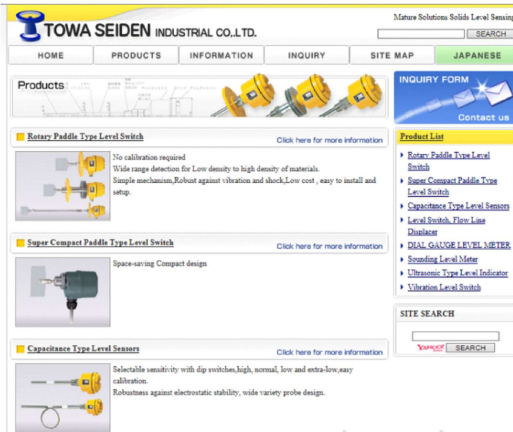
TOWA SEIDEN INDUSTRIAL CO.,LTD.

Mature Solutions Solids Level Sensing

SEARCH

HOME | PRODUCTS | INFORMATION | INQUIRY | SITE MAP | JAPANESE

Products

INQUIRY FORM

Contact us

Rotary Paddle Type Level Switch

Click here for more information

No calibration required
Wide range detection for Low density to high density of materials.
Simple mechanism,Robust against vibration and shock,Low cost , easy to install and setup.

Super Compact Paddle Type Level Switch

Click here for more information

Space-saving Compact design

Capacitance Type Level Sensors

Click here for more information

Selectable sensitivity with dip switches,high, normal, low and extra-low,easy calibration.
Robustness against electrostatic stability, wide variety probe design.

Product List

Rotary Paddle Type Level Switch
Super Compact Paddle Type Level Switch
Capacitance Type Level Sensors
Level Switch, Flow Line Displacer
DIAL GAUGE LEVEL METER
Sounding Level Meter
Ultrasonic Type Level Indicator
Vibration Level Switch

SITE SEARCH

YAHOO!

SEARCH